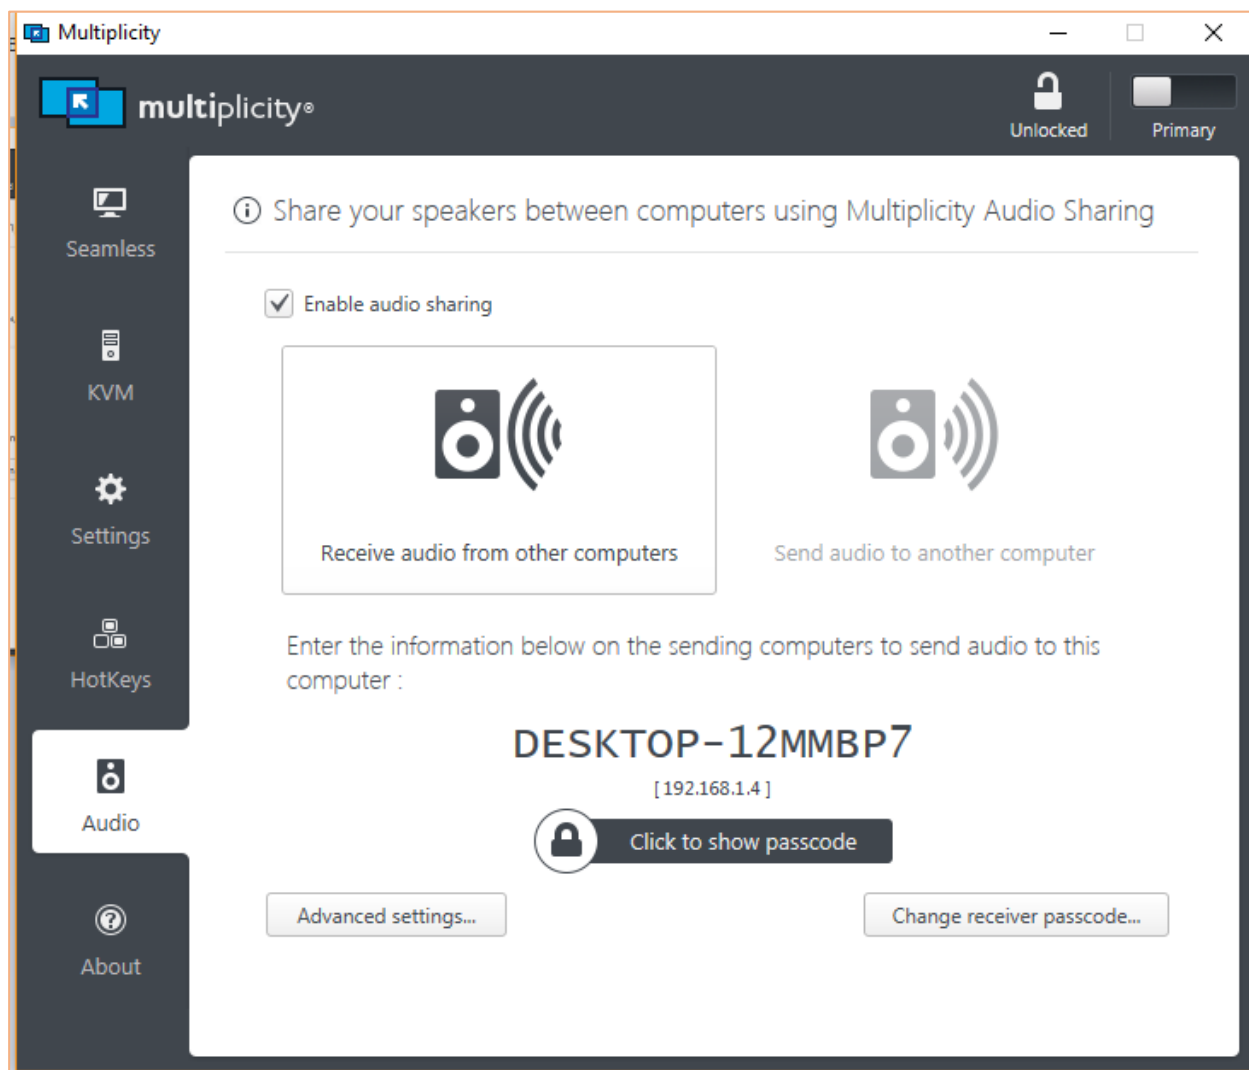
Multiplicity

multiplicity®

Unlocked

Primary

Seamless

KVM

Settings

HotKeys

Audio

About

ⓘ Share your speakers between computers using Multiplicity Audio Sharing

Enable audio sharing

Receive audio from other computers

Send audio to another computer

Enter the information below on the sending computers to send audio to this computer :

DESKTOP-12MMBP7

[ 192.168.1.4 ]

Click to show passcode

Advanced settings...

Change receiver passcode...